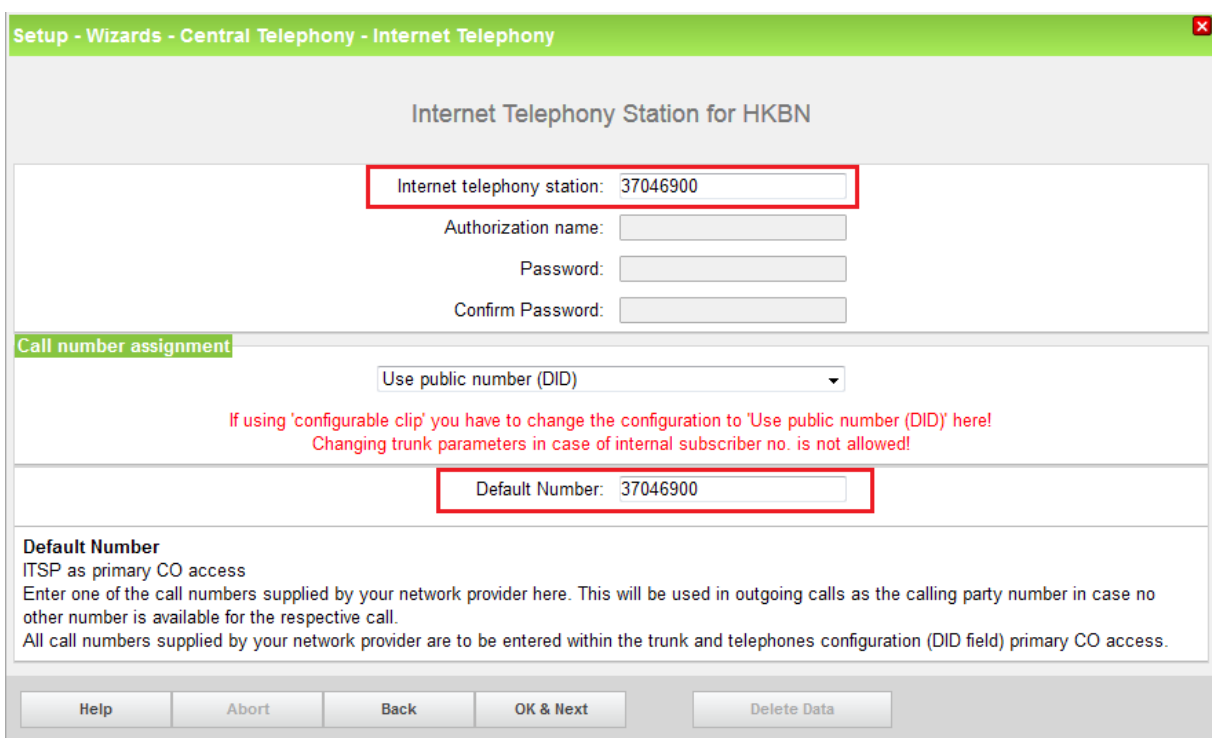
Setup - Wizards - Central Telephony - Internet Telephony

Internet Telephony Station for HKBN

Internet telephony station: 37046900

Authorization name:

Password:

Confirm Password:

Call number assignment

Use public number (DID)

If using 'configurable clip' you have to change the configuration to 'Use public number (DID)' here!
Changing trunk parameters in case of internal subscriber no. is not allowed!

Default Number: 37046900

Default Number
ITSP as primary CO access
Enter one of the call numbers supplied by your network provider here. This will be used in outgoing calls as the calling party number in case no other number is available for the respective call.
All call numbers supplied by your network provider are to be entered within the trunk and telephones configuration (DID field) primary CO access.

Help | Abort | Back | OK & Next | Delete Data